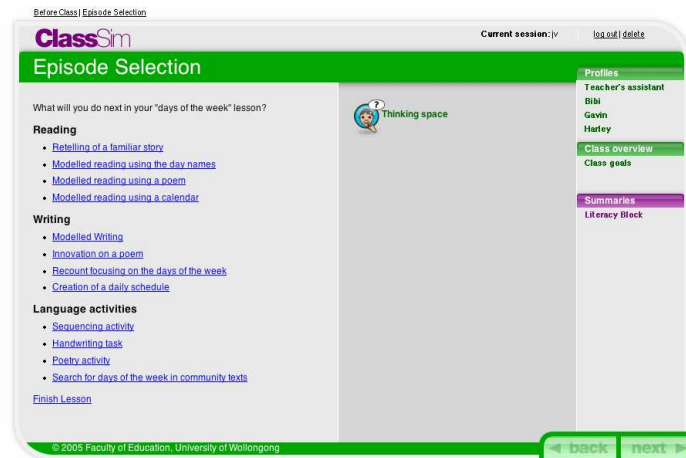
Before Class | Episode Selection

ClassSim

Current session: jv

log out | delete

Episode Selection

What will you do next in your "days of the week" lesson?

Reading

- Retelling of a familiar story
- Modelled reading using the day names
- Modelled reading using a poem
- Modelled reading using a calendar

Writing

- Modelled Writing
- Innovation on a poem
- Recount focusing on the days of the week
- Creation of a daily schedule

Language activities

- Sequencing activity
- Handwriting task
- Poetry activity
- Search for days of the week in community texts

Finish Lesson

Thinking space

Profiles
Teacher's assistant
Bibi
Gavin
Harley

Class overview
Class goals

Summaries
Literacy Block

© 2005 Faculty of Education, University of Wollongong

◄ back

next ►